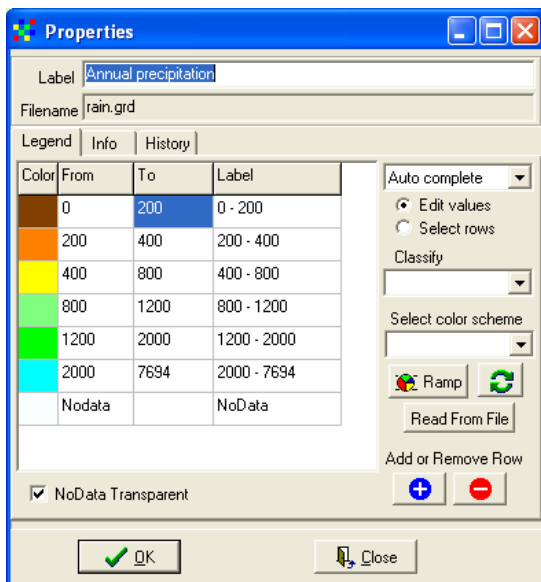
Properties

Label Annual precipitation

Filename rain.grd

Legend | Info | History

| Color | From | To | Label |
|---|---|---|---|
| | 0 | 200 | 0 - 200 |
| | 200 | 400 | 200 - 400 |
| | 400 | 800 | 400 - 800 |
| | 800 | 1200 | 800 - 1200 |
| | 1200 | 2000 | 1200 - 2000 |
| | 2000 | 7694 | 2000 - 7694 |
| | Nodata | | NoData |

Auto complete

Edit values

Select rows

Classify

Select color scheme

Ramp

Read From File

Add or Remove Row

NoData Transparent

OK

Close